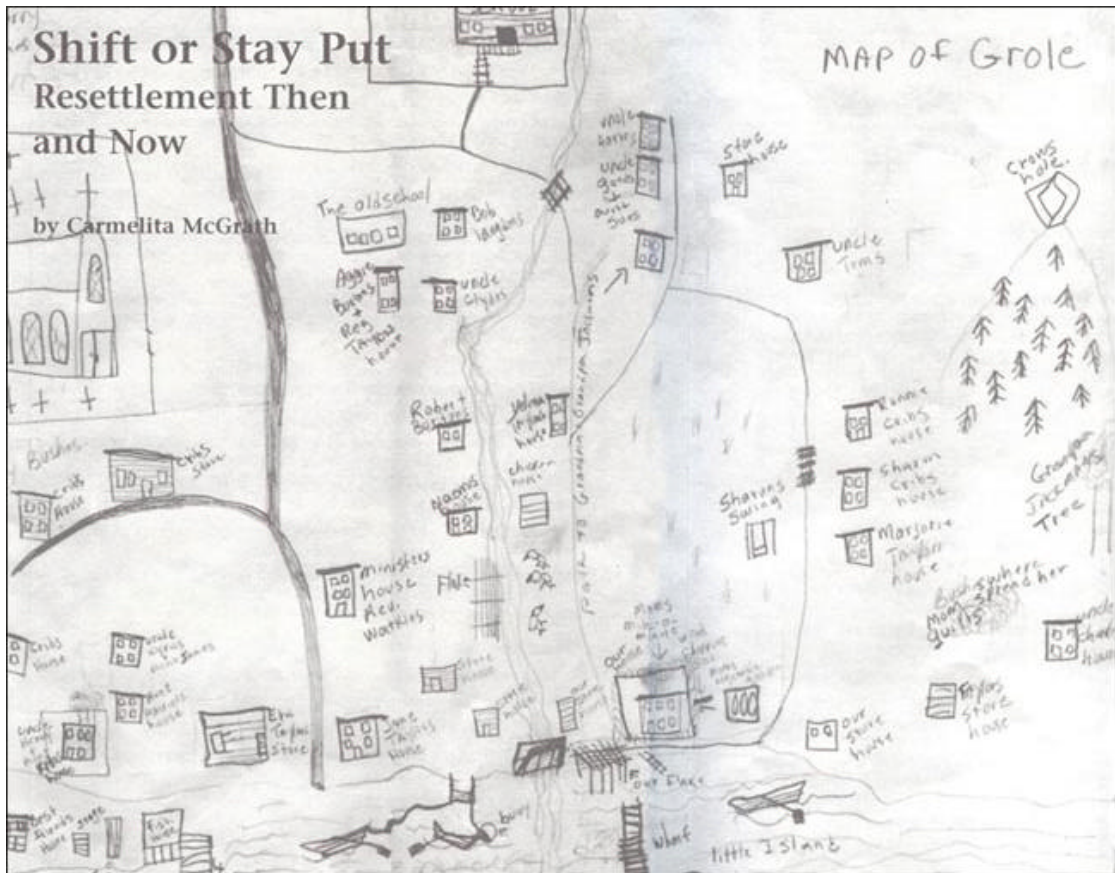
Shift or Stay Put
Resettlement Then and Now

by Carmelita McGrath

MAP of Grole

Uncle Harrys

Uncle Gordon & aunt Sues

Store house

Crows hole.

The oldschool

Bob Vargons

Uncle Tims

Aggie Burtons + Reg Taylors house

Uncle Clydes

Path to Grandma Grandpa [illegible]

Robert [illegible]

Velma Taylors house

Ronnie Cribs house

Sharon Cribs house

Grandpa Jacks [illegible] Tree

Bushes

Cribs Store

Cribs house

chicken house

Naomis house

Sharons Swing

Marjorie Taylors house

Ministers house Rev. Watkins

Flake

Bush where Mom spread her quilts

Cribs house

Uncle Clydes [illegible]

Store house

Our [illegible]

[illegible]

Uncle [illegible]

Aunt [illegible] house

Uncle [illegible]

Eli Taylors Store

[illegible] Taylors house

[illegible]

Our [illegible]

Taylors Store house

our store house

Our Place

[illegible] Stage

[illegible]

buoy

wharf

little Island